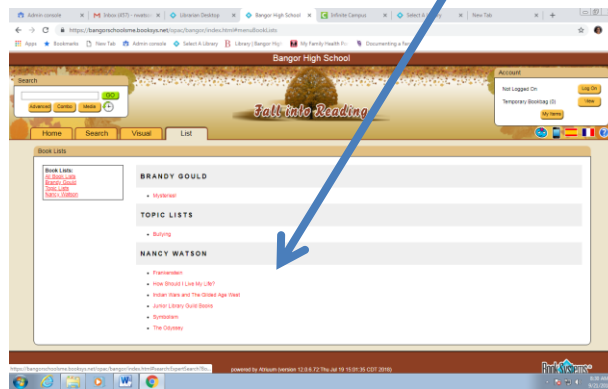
Admin console | Inbox (457) - nwatso | Librarian Desktop | Bangor High School | Infinite Campus | Select A Library | New Tab

https://bangorschoolsme.booksys.net/opac/bangor/index.html#menuBookLists

Apps | Bookmarks | New Tab | Admin console | Select A Library | Library | Bangor Hig | My Family Health Pr | Documenting a Te

Bangor High School

Search

GO

Advanced | Combo | Media

Fall into Reading

Account

Not Logged On | Log On

Temporary Bookbag (0) | View

My Items

Home | Search | Visual | List

Book Lists

Book Lists:
All Book Lists
Brandy Gould
Topic Lists
Nancy Watson

BRANDY GOULD

Mysteries!

TOPIC LISTS

Bullying

NANCY WATSON

Frankenstein
How Should I Live My Life?
Indian Wars and The Gilded Age West
Junior Library Guild Books
Symbolism
The Odyssey

https://bangorschoolsme.booksys.net/opac/bangor/index.html#searchSuperSearch/fo...

powered by Atrium (version 12.3.6.72 Thu Jul 19 15:01:35 CDT 2018)

Book Systems